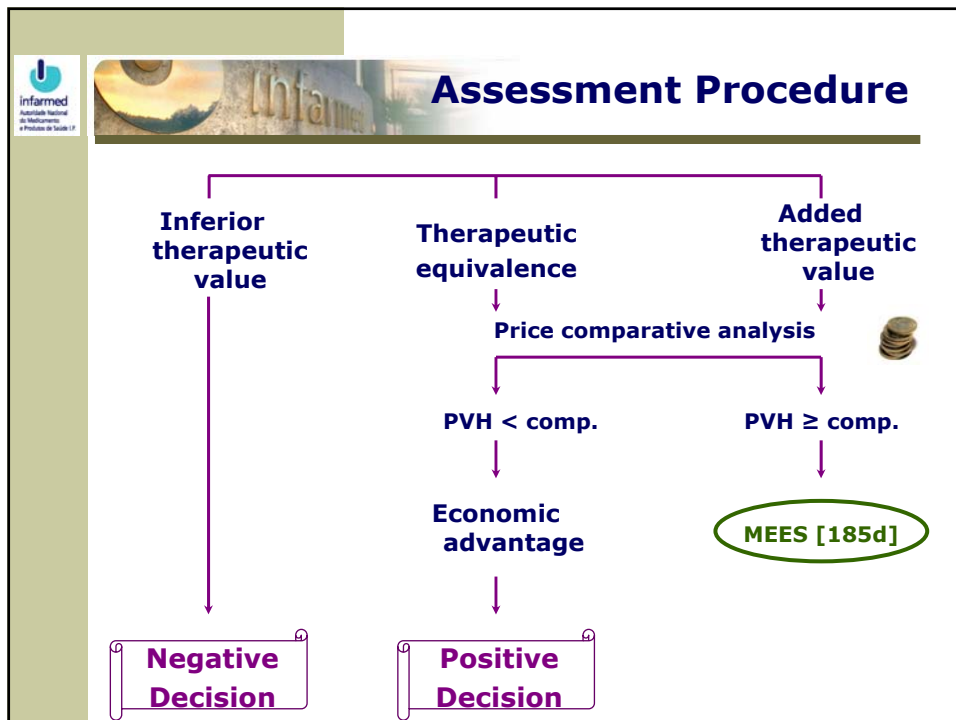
infarmed
Autoridade Nacional do Medicamento e Produtos de Saúde I.P.

infarmed

Assessment Procedure

Inferior therapeutic value

Therapeutic equivalence

Added therapeutic value

Price comparative analysis

PVH < comp.

PVH ≥ comp.

Economic advantage

MEES [185d]

Negative Decision

Positive Decision